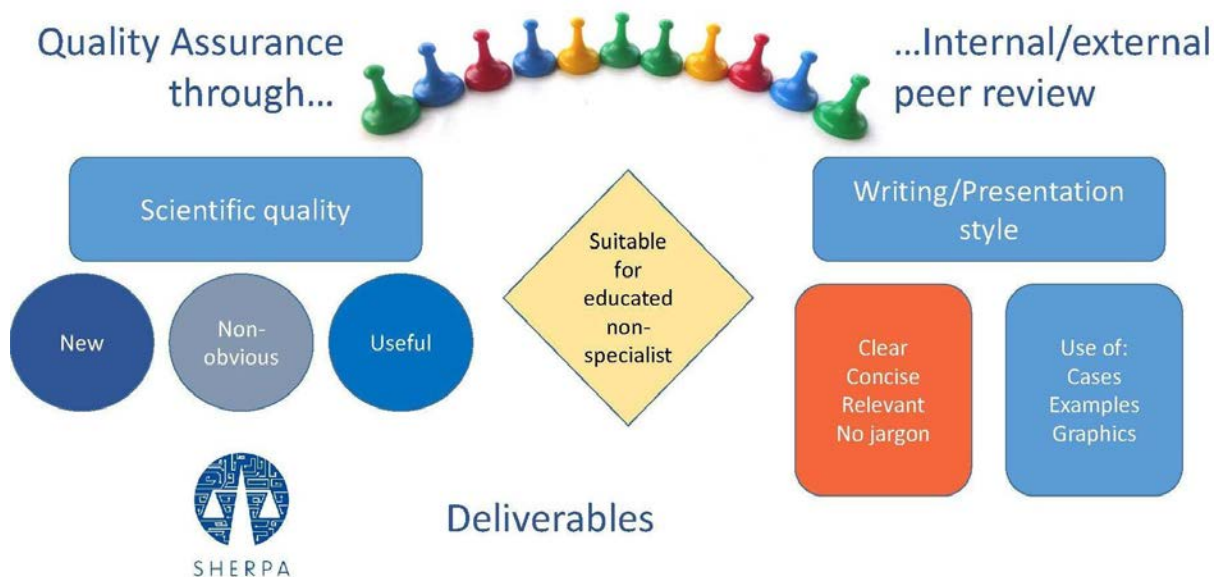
Quality Assurance through...

...Internal/external peer review

Scientific quality

New

Non-obvious

Useful

Suitable for educated non-specialist

Writing/Presentation style

Clear
Concise
Relevant
No jargon

Use of:
Cases
Examples
Graphics

SHERPA

Deliverables